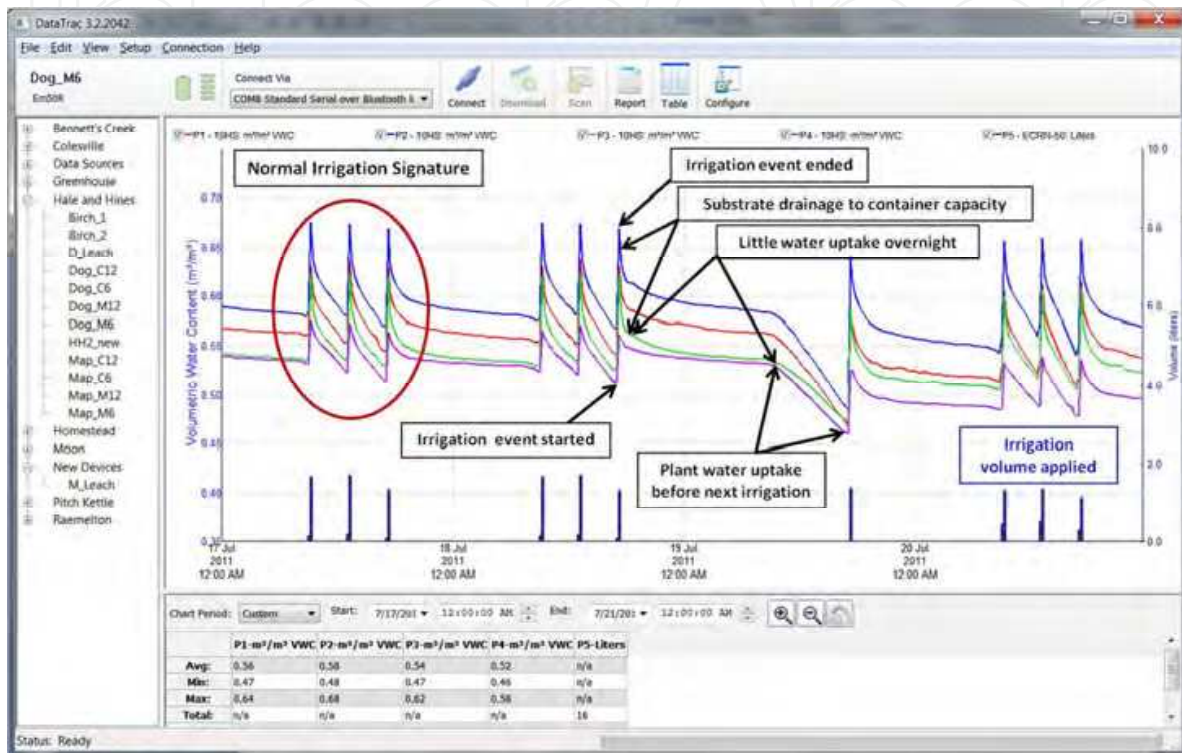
DataTrac 3.2.2042

File Edit View Setup Connection Help

Dog_M6
Em50R

Connect Via
COM8 Standard Serial over Bluetooth l

Connect Download Scan Report Table Configure

Bennett's Creek
Colewille
Data Sources
Greenhouse
Hale and Hines
Birch_1
Birch_2
D_Leach
Dog_C12
Dog_C6
Dog_M12
Dog_M6
HH2_new
Map_C12
Map_C6
Map_M12
Map_M6
Homestead
Moon
New Devices
M_Leach
Pitch Kettle
Raemelton

P1 - 10HS: m³/m³ VWC
P2 - 10HS: m³/m³ VWC
P3 - 10HS: m³/m³ VWC
P4 - 10HS: m³/m³ VWC
P5 - ECRN-50: Liters

Normal Irrigation Signature

Irrigation event ended

Substrate drainage to container capacity

Little water uptake overnight

Irrigation event started

Plant water uptake before next irrigation

Irrigation volume applied

Volumetric Water Content (m³/m³)

Volume (liters)

0.70
0.65
0.60
0.55
0.50
0.45
0.40
0.35

10.0
8.0
6.0
4.0
2.0
0.0

17 Jul 2011 12:00 AM
18 Jul 2011 12:00 AM
19 Jul 2011 12:00 AM
20 Jul 2011 12:00 AM

Chart Period: Custom Start: 7/17/201 12:00:00 AM End: 7/21/201 12:00:00 AM

| | P1-m³/m³ VWC | P2-m³/m³ VWC | P3-m³/m³ VWC | P4-m³/m³ VWC | P5-Liters |
|---|---|---|---|---|---|
| Avg: | 0.56 | 0.58 | 0.54 | 0.52 | n/a |
| Min: | 0.47 | 0.48 | 0.47 | 0.46 | n/a |
| Max: | 0.64 | 0.68 | 0.62 | 0.58 | n/a |
| Total: | n/a | n/a | n/a | n/a | 16 |

Status: Ready